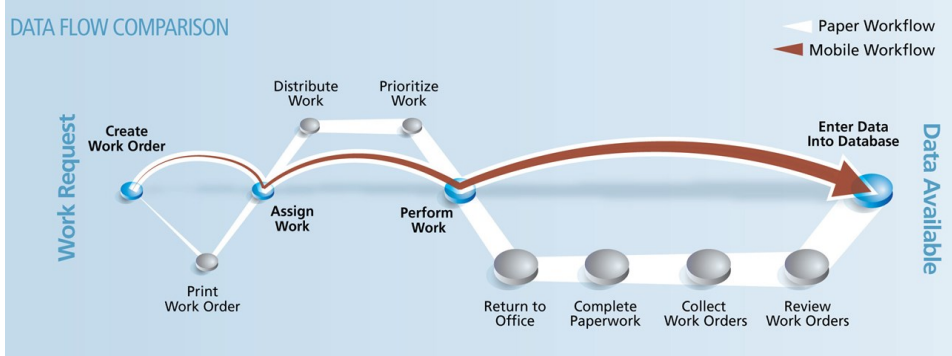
DATA FLOW COMPARISON

Paper Workflow
Mobile Workflow

Work Request

Create Work Order

Print Work Order

Distribute Work

Prioritize Work

Assign Work

Perform Work

Return to Office

Complete Paperwork

Collect Work Orders

Review Work Orders

Enter Data Into Database

Data Available